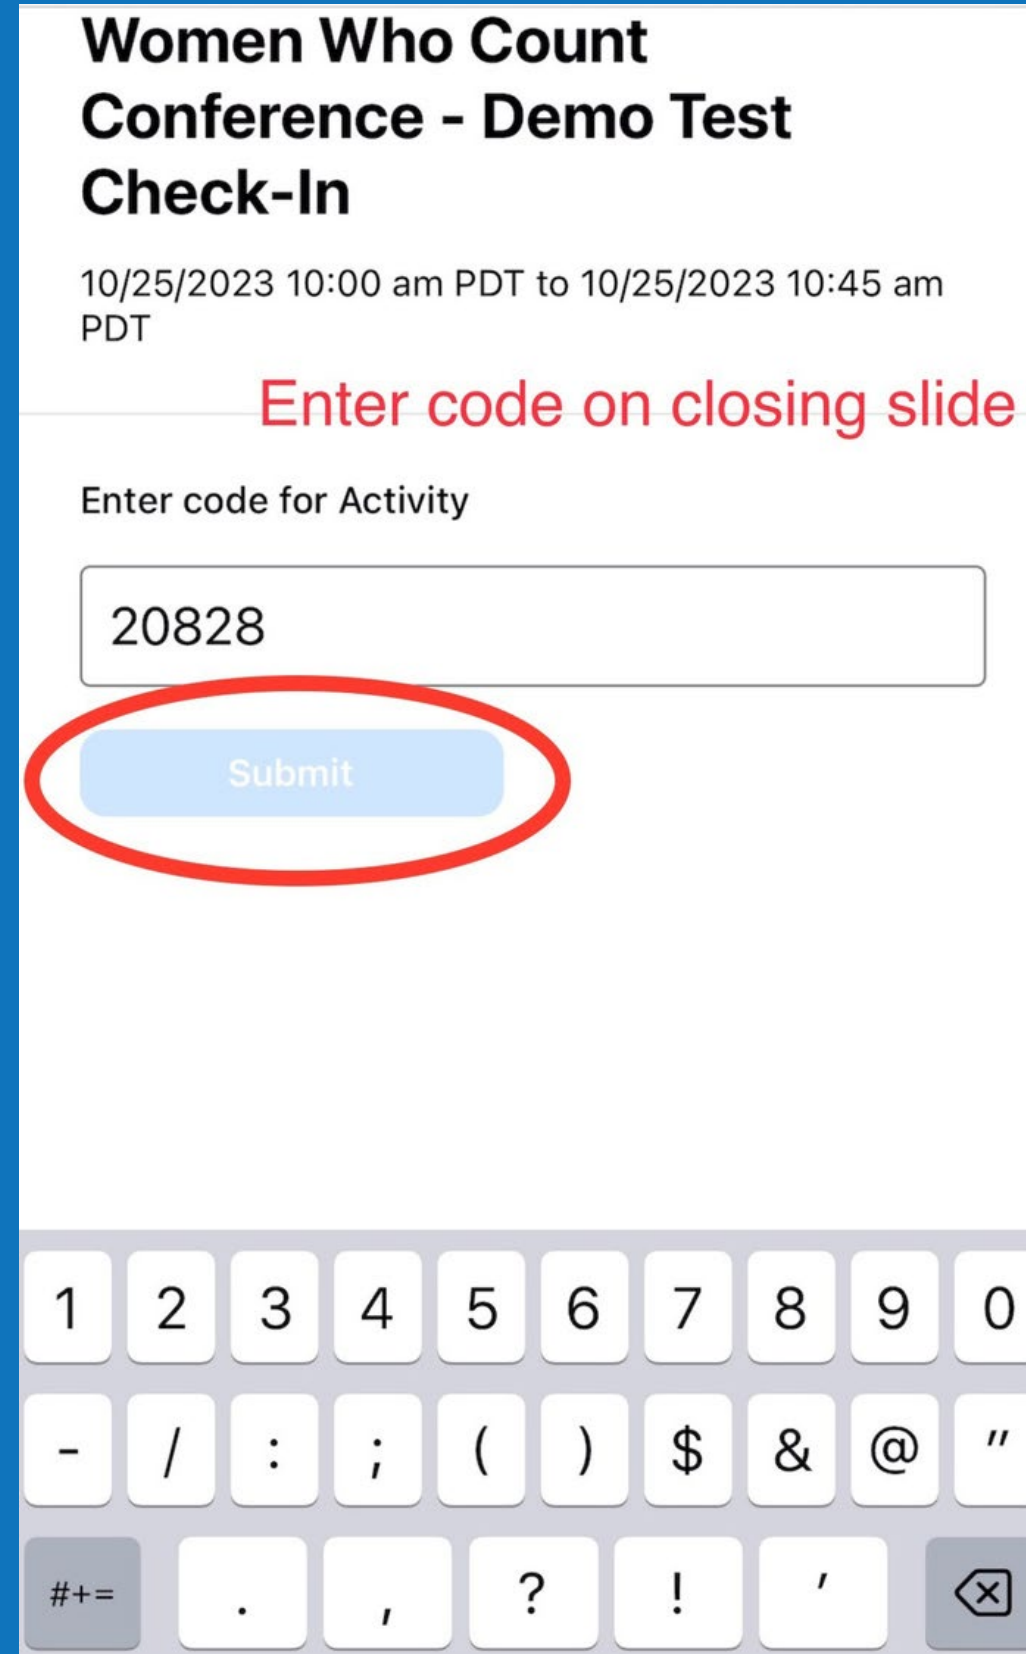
Women Who Count Conference - Demo Test Check-In

10/25/2023 10:00 am PDT to 10/25/2023 10:45 am PDT

Enter code on closing slide

Enter code for Activity

20828

Submit

1 2 3 4 5 6 7 8 9 0

- / : ; ( ) $ & @ "

#+= . , ? ! '